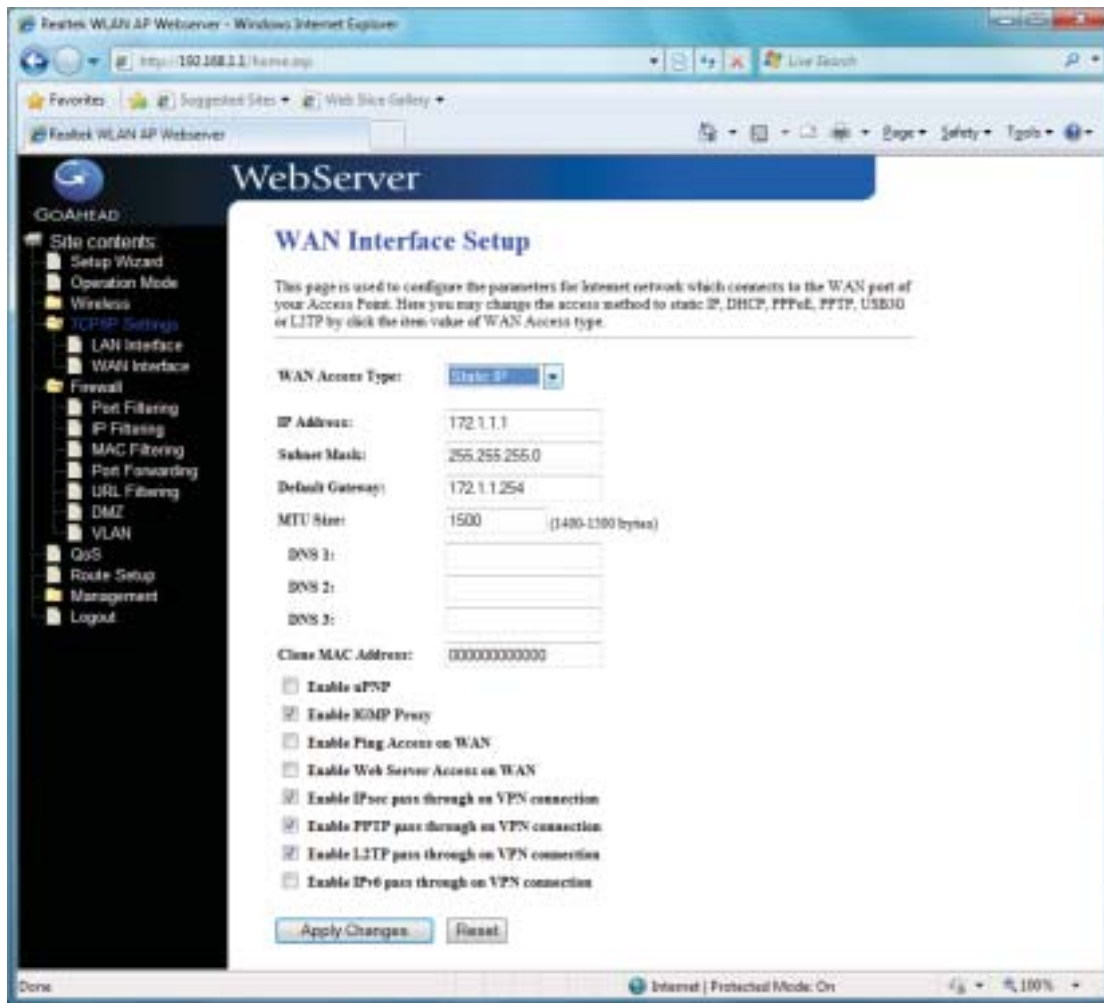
Realtek WLAN AP Webserver - Windows Internet Explorer

http://192.168.1.1/home.asp

Live Search

Favorites | Suggested Sites ▾ | Web Slice Gallery ▾

Realtek WLAN AP Webserver

Page ▾ Safety ▾ Tools ▾

GOAHEAD

WebServer

Site contents:
Setup Wizard
Operation Mode
Wireless
TCP/IP Settings
LAN Interface
WAN Interface
Firewall
Port Filtering
IP Filtering
MAC Filtering
Port Forwarding
URL Filtering
DMZ
VLAN
QoS
Route Setup
Management
Logout

WAN Interface Setup

This page is used to configure the parameters for Internet network which connects to the WAN port of your Access Point. Here you may change the access method to static IP, DHCP, PPPoE, PPTP, USB3G or L2TP by click the item value of WAN Access type.

WAN Access Type: Static IP

IP Address: 172.1.1.1

Subnet Mask: 255.255.255.0

Default Gateway: 172.1.1.254

MTU Size: 1500 (1400-1500 bytes)

DNS 1:

DNS 2:

DNS 3:

Clone MAC Address: 000000000000

Enable uPNP

Enable IGMP Proxy

Enable Ping Access on WAN

Enable Web Server Access on WAN

Enable IPsec pass through on VPN connection

Enable PPTP pass through on VPN connection

Enable L2TP pass through on VPN connection

Enable IPv6 pass through on VPN connection

Apply Changes Reset

Done

Internet | Protected Mode: On

100%